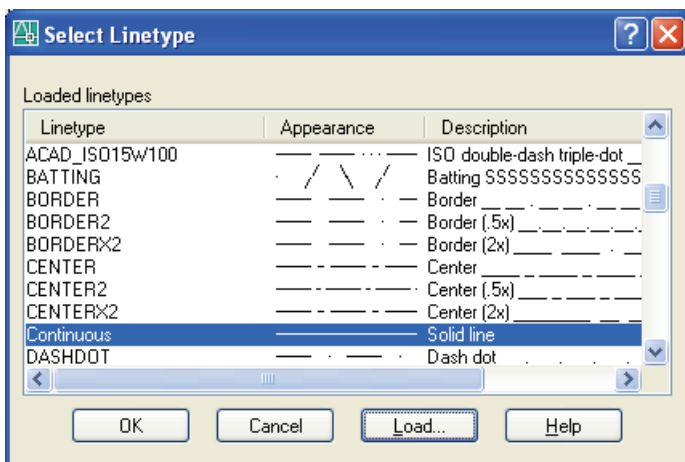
Select Linetype

Loaded linetypes

| Linetype | Appearance | Description |
|---|---|---|
| ACAD_ISO15W100 | | ISO double-dash triple-dot _ |
| BATTING | | Batting SSSSSSSSSSSSSS |
| BORDER | | Border __ __ . __ __ . __ __ |
| BORDER2 | | Border (.5x) __.__.__.__._ |
| BORDERX2 | | Border (2x) ____ ____ . __ |
| CENTER | | Center ____ _ ____ _ ____ |
| CENTER2 | | Center (.5x) ___ _ ___ _ __ |
| CENTERX2 | | Center (2x) ________ __ _ |
| Continuous | | Solid line |
| DASHDOT | | Dash dot . . . . |

OK Cancel Load... Help